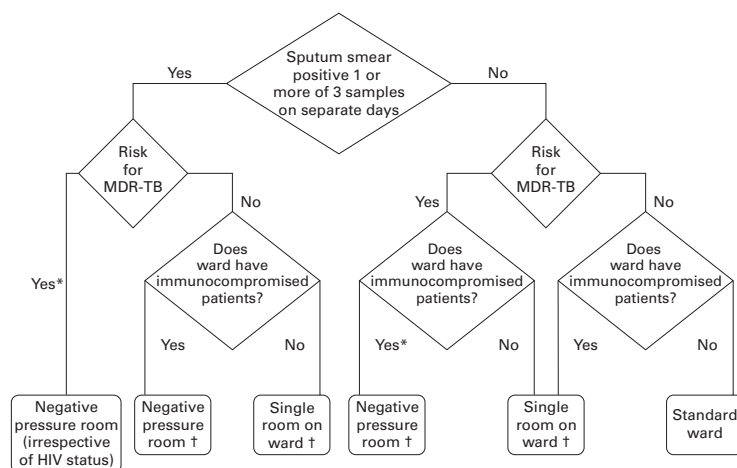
Sputum smear positive 1 or more of 3 samples on separate days

Yes

No

Risk for MDR-TB

Yes*

No

Does ward have immunocompromised patients?

Yes

No

Risk for MDR-TB

Yes

No

Does ward have immunocompromised patients?

Yes*

No

Does ward have immunocompromised patients?

Yes

No

Negative pressure room (irrespective of HIV status)

Negative pressure room †

Single room on ward †

Negative pressure room †

Single room on ward †

Standard ward